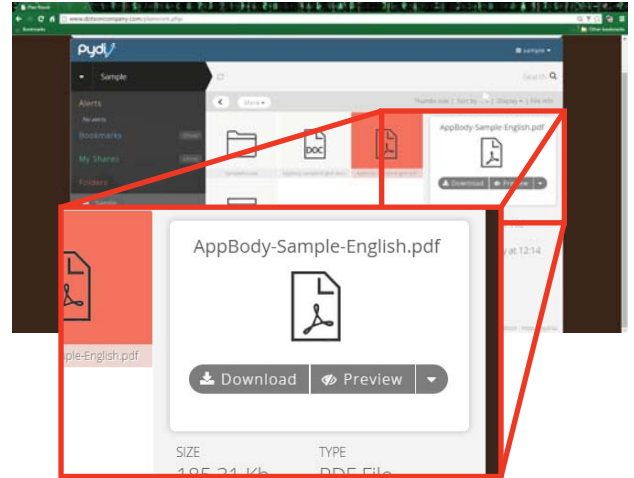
Pydio

Sample

Alerts

No alerts

Bookmarks

My Shares

Folders

Search

Share

Thumb size | Sort by | Display | File info

DOC

AppBody-Sample-English.pdf

Download

Preview

y at 12:14

AppBody-Sample-English.pdf

ple-English.pdf

Download

Preview

SIZE

TYPE

185.31 Kb

PDF File